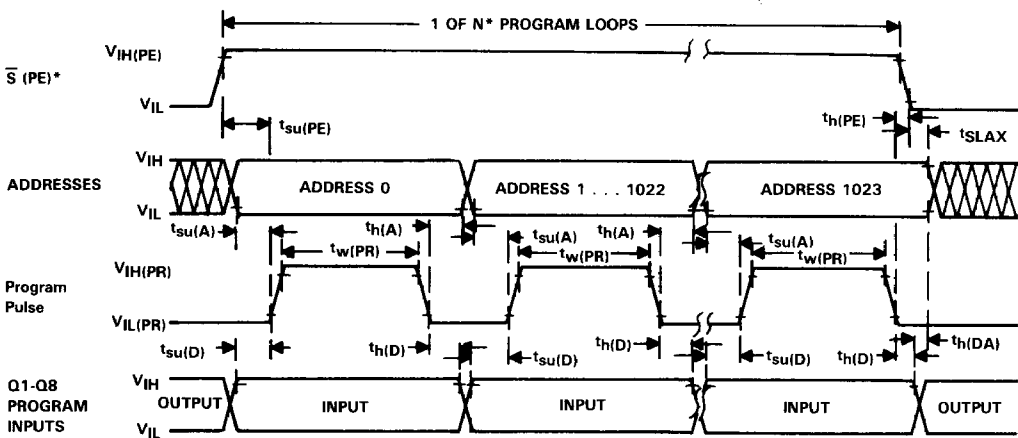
1 OF N* PROGRAM LOOPS

$V_{IH(PE)}$

$\overline{S}$ (PE)*

$V_{IL}$

$t_{su(PE)}$

$t_{h(PE)}$

$t_{SLAX}$

$V_{IH}$

ADDRESSES

$V_{IL}$

ADDRESS 0

ADDRESS 1 . . . 1022

ADDRESS 1023

$t_{su(A)}$

$t_{h(A)}$

$t_{su(A)}$

$t_{h(A)}$

$t_{su(A)}$

$t_{w(PR)}$

$t_{w(PR)}$

$t_{w(PR)}$

$V_{IH(PR)}$

Program Pulse

$V_{IL(PR)}$

$t_{su(D)}$

$t_{h(D)}$

$t_{su(D)}$

$t_{h(D)}$

$t_{su(D)}$

$t_{h(D)}$

$t_{h(DA)}$

Q1-Q8 PROGRAM INPUTS

$V_{IH}$

$V_{IL}$

OUTPUT

INPUT

INPUT

INPUT

OUTPUT